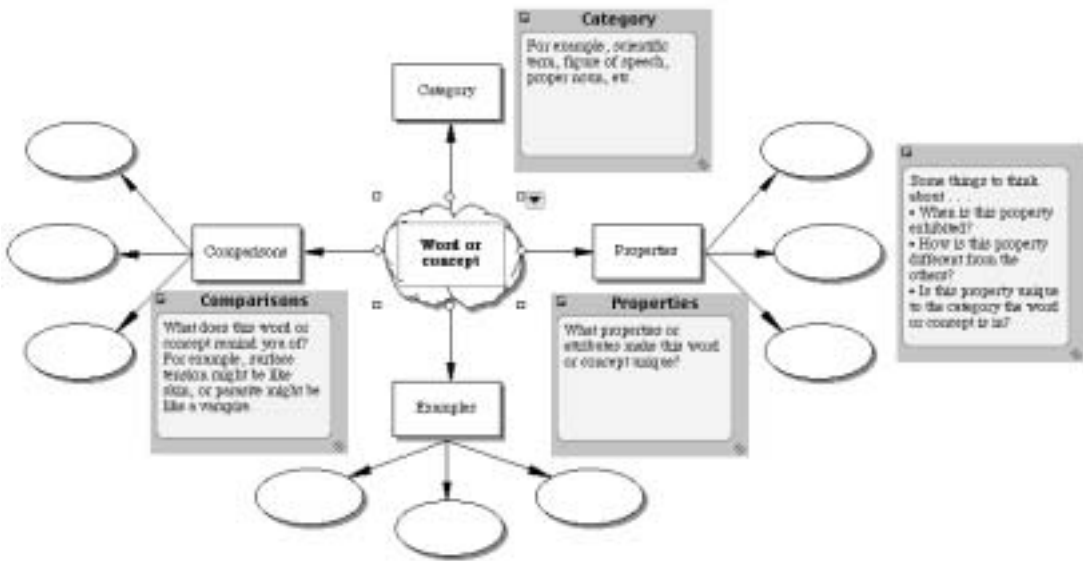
Category

For example, scientific term, figure of speech, proper noun, etc.

Category

Word or concept

Comparisons

Properties

Some things to think about . . .
• When is this property exhibited?
• How is this property different from the others?
• Is this property unique to the category the word or concept is in?

Comparisons

What does this word or concept remind you of? For example, surface tension might be like skin, or parasite might be like a vampire.

Properties

What properties or attributes make this word or concept unique?

Examples